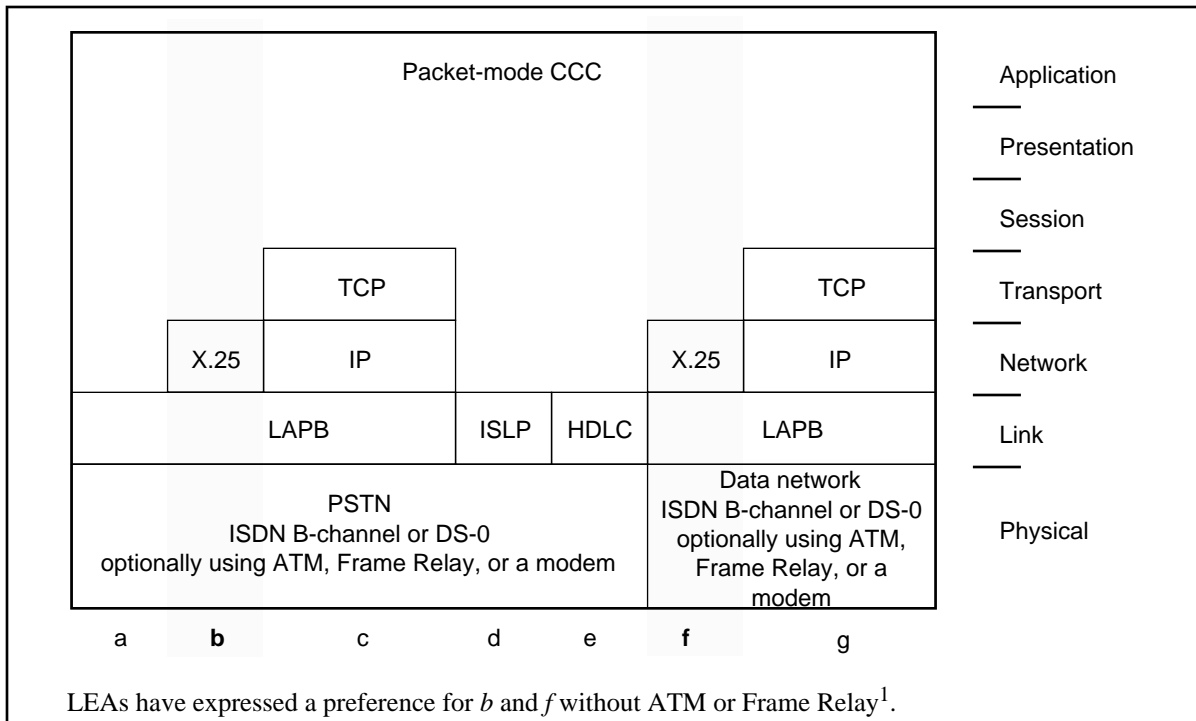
Packet-mode CCC

TCP

X.25

IP

LAPB

ISLP

HDLC

PSTN
ISDN B-channel or DS-0
optionally using ATM, Frame Relay, or a modem

TCP

X.25

IP

LAPB

Data network
ISDN B-channel or DS-0
optionally using ATM, Frame Relay, or a modem

Application

Presentation

Session

Transport

Network

Link

Physical

a **b** c d e **f** g

LEAs have expressed a preference for *b* and *f* without ATM or Frame Relay$^1$.